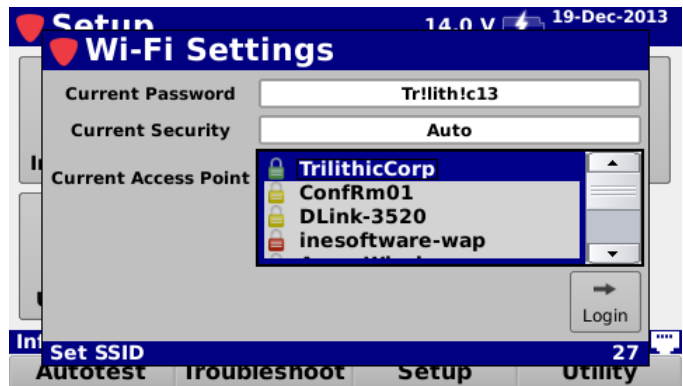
Setup
14.0 V
19-Dec-2013
Wi-Fi Settings
Current Password
Tr!lith!c13
Current Security
Auto
Current Access Point
TrilithicCorp
ConfRm01
DLink-3520
inesoftware-wap
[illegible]
In
U
Login
Int
Set SSID
27
Autotest
Troubleshoot
Setup
Utility